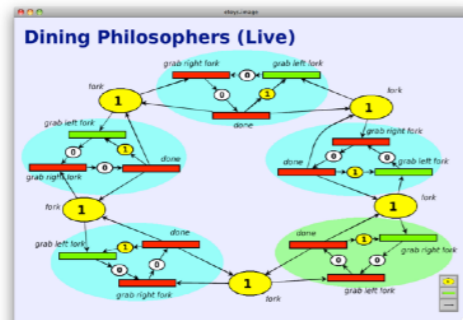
ebays : stage

Dining Philosophers (Live)

grab right fork
0
grab left fork
fork
fork
1
0
1
1
done
grab left fork
grab right fork
0
1
done
done
0
0
1
grab right fork
0
1
grab left fork
fork
fork
1
1
done
grab left fork
done
1
1
grab right fork
0
0
0
0
grab right fork
1
grab left fork
fork